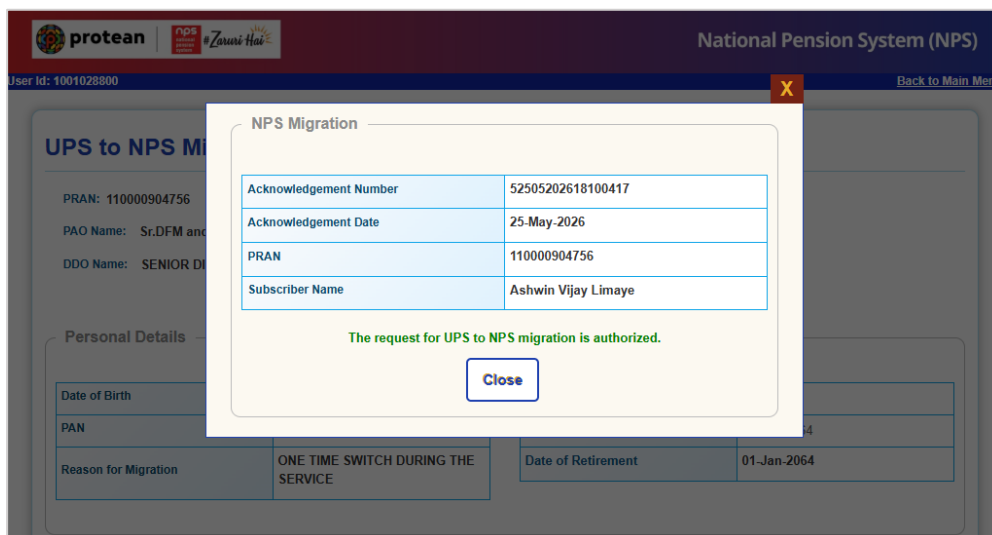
protean | nps national pension system #Zaruri Hai

National Pension System (NPS)

User Id: 1001028800

Back to Main Me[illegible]

X

UPS to NPS Mi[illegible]

PRAN: 110000904756

PAO Name: Sr.DFM an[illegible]

DDO Name: SENIOR D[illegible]

Personal Details

| Date of Birth | |
|---|---|
| PAN | |
| Reason for Migration | ONE TIME SWITCH DURING THE SERVICE |

| | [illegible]4 |
|---|---|
| Date of Retirement | 01-Jan-2064 |

NPS Migration

| Acknowledgement Number | 52505202618100417 |
|---|---|
| Acknowledgement Date | 25-May-2026 |
| PRAN | 110000904756 |
| Subscriber Name | Ashwin Vijay Limaye |

The request for UPS to NPS migration is authorized.

Close